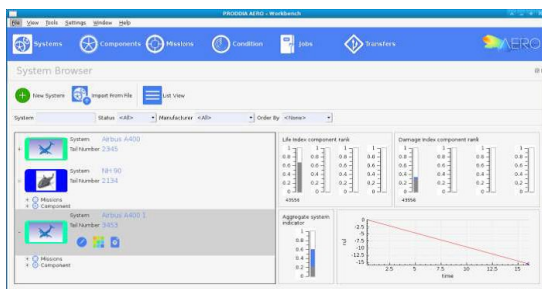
PRODDIA AERO - Workbench

File View Tools Settings Window Help

Systems Components Missions Condition Jobs Transfers

AERO

System Browser

New System Import From File List View

System Status <All> Manufacturer <All> Order By <None>

System Airbus A400
Tail Number 2345

System NH-90
Tail Number 2134

Missions
Component

System Airbus A400 1
Tail Number 3453

Missions
Component

Life index component rank

1
0.8
0.6
0.4
0.2
0

43556

Damage index component rank

1
0.8
0.6
0.4
0.2
0

43556

Aggregate system indicator

1
0.8
0.6
0.4
0.2
0

0
-2.5
-5
-7.5
-10
-12.5
-15

rul

2.5 5 7.5 10 12.5 15
time